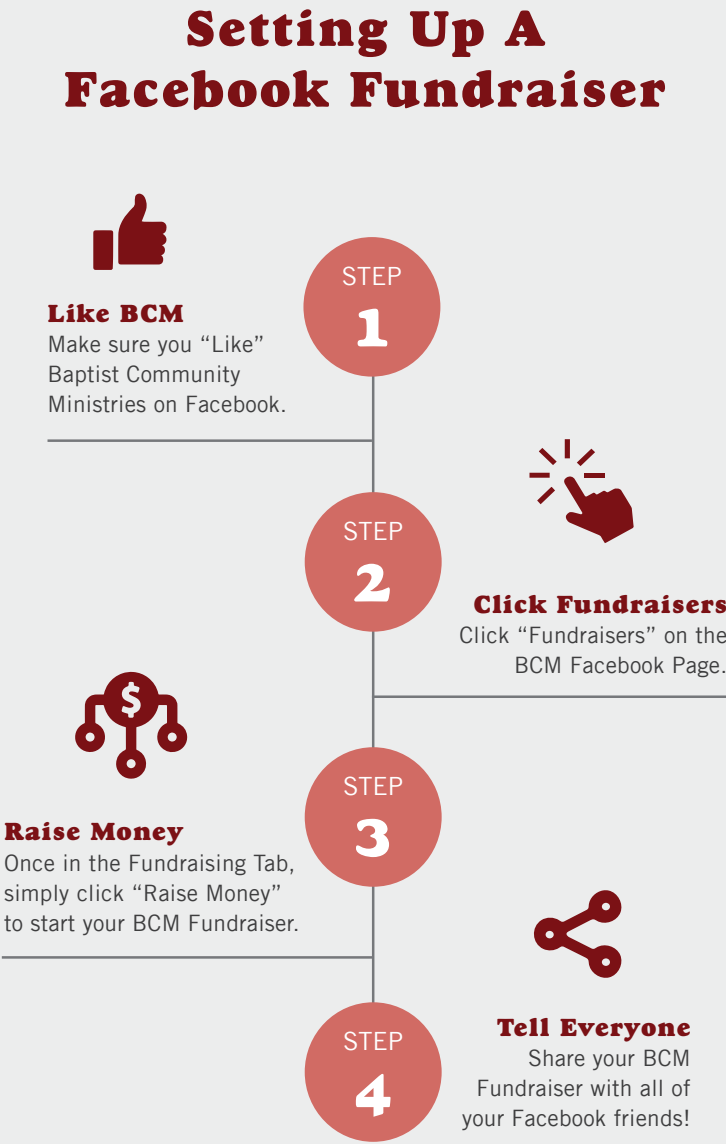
Setting Up A Facebook Fundraiser

STEP 1

Like BCM
Make sure you "Like" Baptist Community Ministries on Facebook.

STEP 2

Click Fundraisers
Click "Fundraisers" on the BCM Facebook Page.

$

STEP 3

Raise Money
Once in the Fundraising Tab, simply click "Raise Money" to start your BCM Fundraiser.

STEP 4

Tell Everyone
Share your BCM Fundraiser with all of your Facebook friends!